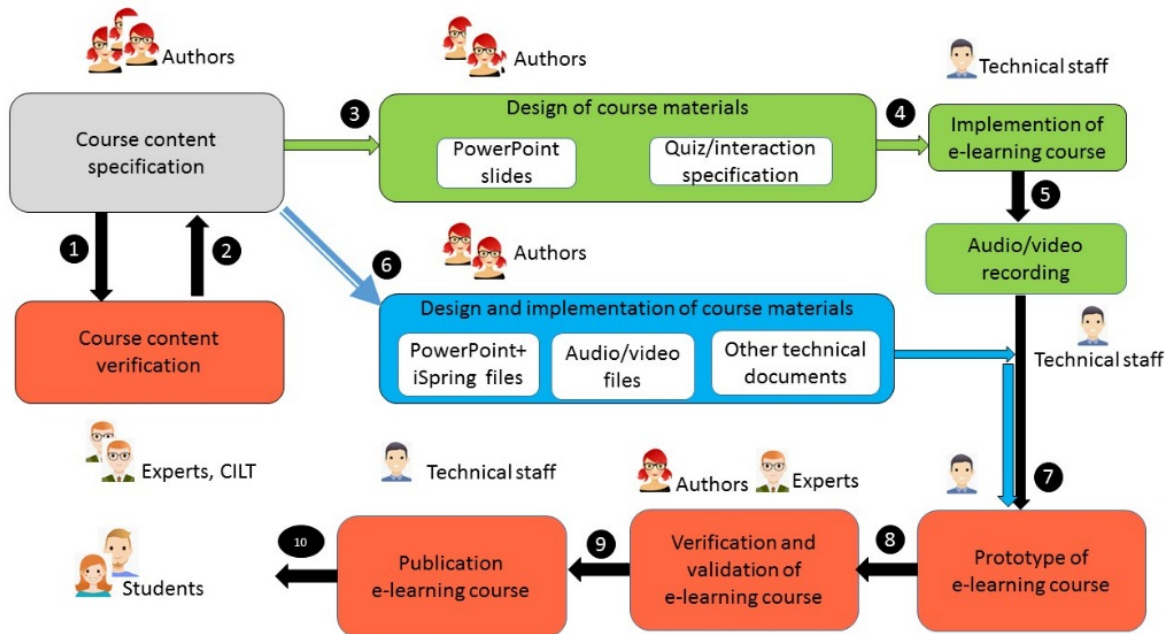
Authors

Authors

Technical staff

Course content specification

3

Design of course materials

PowerPoint slides

Quiz/interaction specification

4

Implemention of e-learning course

5

1

2

Authors

6

Audio/video recording

Course content verification

Design and implementation of course materials

PowerPoint+ iSpring files

Audio/video files

Other technical documents

Technical staff

Experts, CILT

Technical staff

Authors

Experts

7

10

Students

Publication e-learning course

9

Verification and validation of e-learning course

8

Prototype of e-learning course